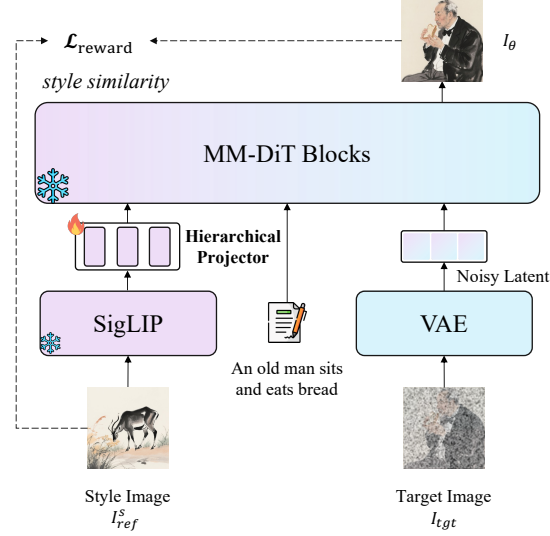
$\mathcal{L}_{\text{reward}}$

$I_\theta$

style similarity

MM-DiT Blocks

Hierarchical Projector

Noisy Latent

SigLIP

VAE

An old man sits and eats bread

Style Image
$I_{ref}^{s}$

Target Image
$I_{tgt}$